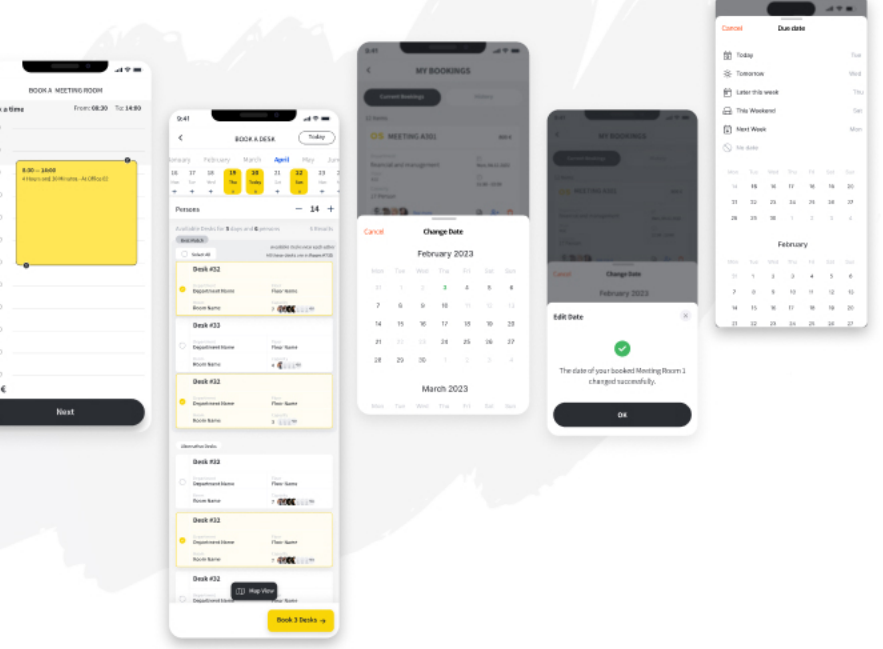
BOOK A MEETING ROOM

k a time

From: 08:30 To: 14:00

8:30 – 16:00
4 Hours and 30 Minutes - At Office12

Next

9:41

BOOK A DESK

Today

January February March April May June

16 17 18 19 20 21 22 23

Persons

14

Best Match

Select All

Desk #32
Department Name
Room Name
Floor Name

Desk #33
Department Name
Room Name
Floor Name

Desk #32
Department Name
Room Name
Floor Name

Alternative Desks

Desk #33
Department Name
Room Name
Floor Name

Desk #32
Department Name
Room Name
Floor Name

Desk #32

Map View

Book 3 Desks →

9:41

MY BOOKINGS

Current Bookings

History

05 MEETING A101

Financial and management

Cancel

Change Date

February 2023

Mon Tue Wed Thu Fri Sat Sun

31 1 2 3 4 5 6
7 8 9 10 11 12 13
14 15 16 17 18 19 20
21 22 23 24 25 26 27
28 29 30 1 2 3 4

March 2023

Mon Tue Wed Thu Fri Sat Sun

MY BOOKINGS

Cancel

Change Date

February 2023

Edit Date

The date of your booked Meeting Room 1 changed successfully.

OK

Cancel

Due date

Today

Tue

Tomorrow

Wed

Later this week

Thu

This Weekend

Sat

Next Week

Mon

No date

Mon Tue Wed Thu Fri Sat Sun

14 15 16 17 18 19 20
21 22 23 24 25 26 27
28 29 30 1 2 3 4

February

Mon Tue Wed Thu Fri Sat Sun

31 1 2 3 4 5 6
7 8 9 10 11 12 13
14 15 16 17 18 19 20
21 22 23 24 25 26 27